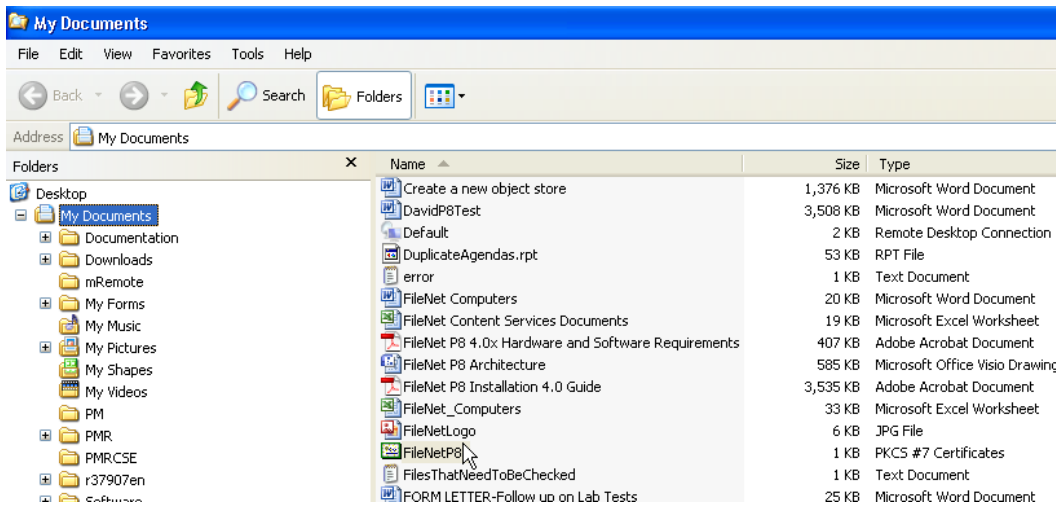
My Documents

File Edit View Favorites Tools Help

Back Search Folders

Address My Documents

Folders

Desktop
My Documents
Documentation
Downloads
mRemote
My Forms
My Music
My Pictures
My Shapes
My Videos
PM
PMR
PMRCSE
r37907en
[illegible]

| Name | Size | Type |
|---|---|---|
| Create a new object store | 1,376 KB | Microsoft Word Document |
| DavidP8Test | 3,508 KB | Microsoft Word Document |
| Default | 2 KB | Remote Desktop Connection |
| DuplicateAgendas.rpt | 53 KB | RPT File |
| error | 1 KB | Text Document |
| FileNet Computers | 20 KB | Microsoft Word Document |
| FileNet Content Services Documents | 19 KB | Microsoft Excel Worksheet |
| FileNet P8 4.0x Hardware and Software Requirements | 407 KB | Adobe Acrobat Document |
| FileNet P8 Architecture | 585 KB | Microsoft Office Visio Drawing |
| FileNet P8 Installation 4.0 Guide | 3,535 KB | Adobe Acrobat Document |
| FileNet_Computers | 33 KB | Microsoft Excel Worksheet |
| FileNetLogo | 6 KB | JPG File |
| FileNetP8 | 1 KB | PKCS #7 Certificates |
| FilesThatNeedToBeChecked | 1 KB | Text Document |
| FORM LETTER-Follow up on Lab Tests | 25 KB | Microsoft Word Document |